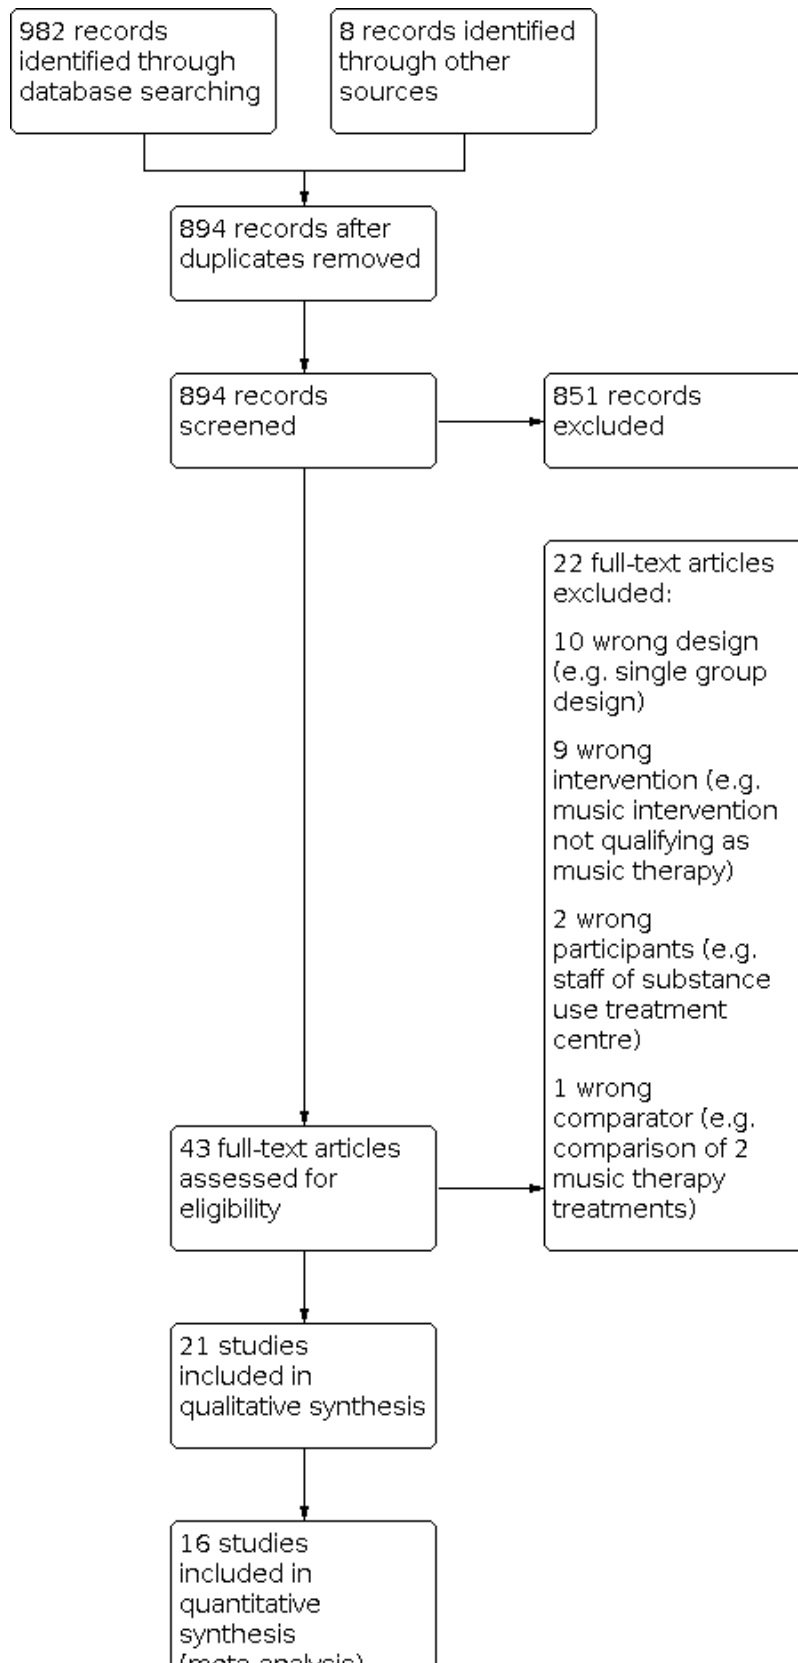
982 records identified through database searching

8 records identified through other sources

894 records after duplicates removed

894 records screened

851 records excluded

22 full-text articles excluded:

10 wrong design (e.g. single group design)

9 wrong intervention (e.g. music intervention not qualifying as music therapy)

2 wrong participants (e.g. staff of substance use treatment centre)

1 wrong comparator (e.g. comparison of 2 music therapy treatments)

43 full-text articles assessed for eligibility

21 studies included in qualitative synthesis

16 studies included in quantitative synthesis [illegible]